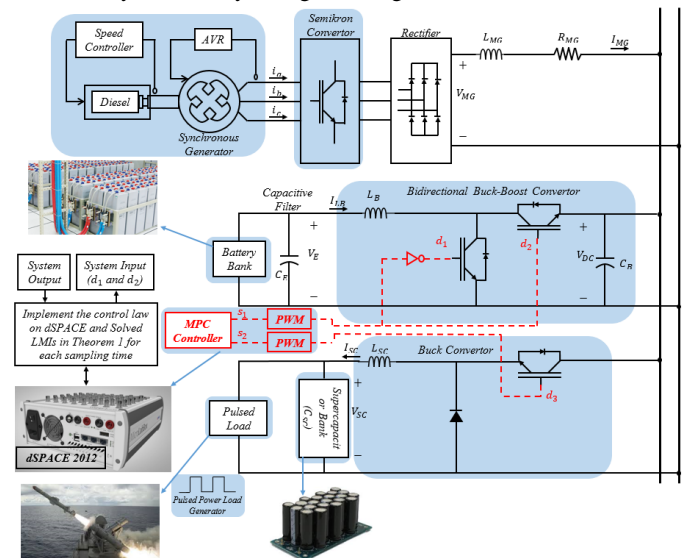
Speed Controller
AVR
Diesel
$i_a$
$i_b$
$i_c$
Synchronous Generator
Semikron Convertor
Rectifier
$L_{MG}$
$R_{MG}$
$I_{MG}$
+
$V_{MG}$
−
Capacitive Filter
$I_{LB}$
$L_B$
Bidirectional Buck-Boost Convertor
Battery Bank
$V_E$
$C_F$
$d_1$
$d_2$
$V_{DC}$
$C_B$
−
System Output
System Input ($d_1$ and $d_2$)
Implement the control law on dSPACE and Solved LMIs in Theorem 1 for each sampling time
$s_1$
MPC Controller
PWM
$s_2$
PWM
$I_{SC}$
$L_{SC}$
Buck Convertor
+
Supercapacitor Bank ($C_{sc}$)
$V_{SC}$
$d_3$
Pulsed Load
dSPACE 2012
Pulsed Power Load Generator